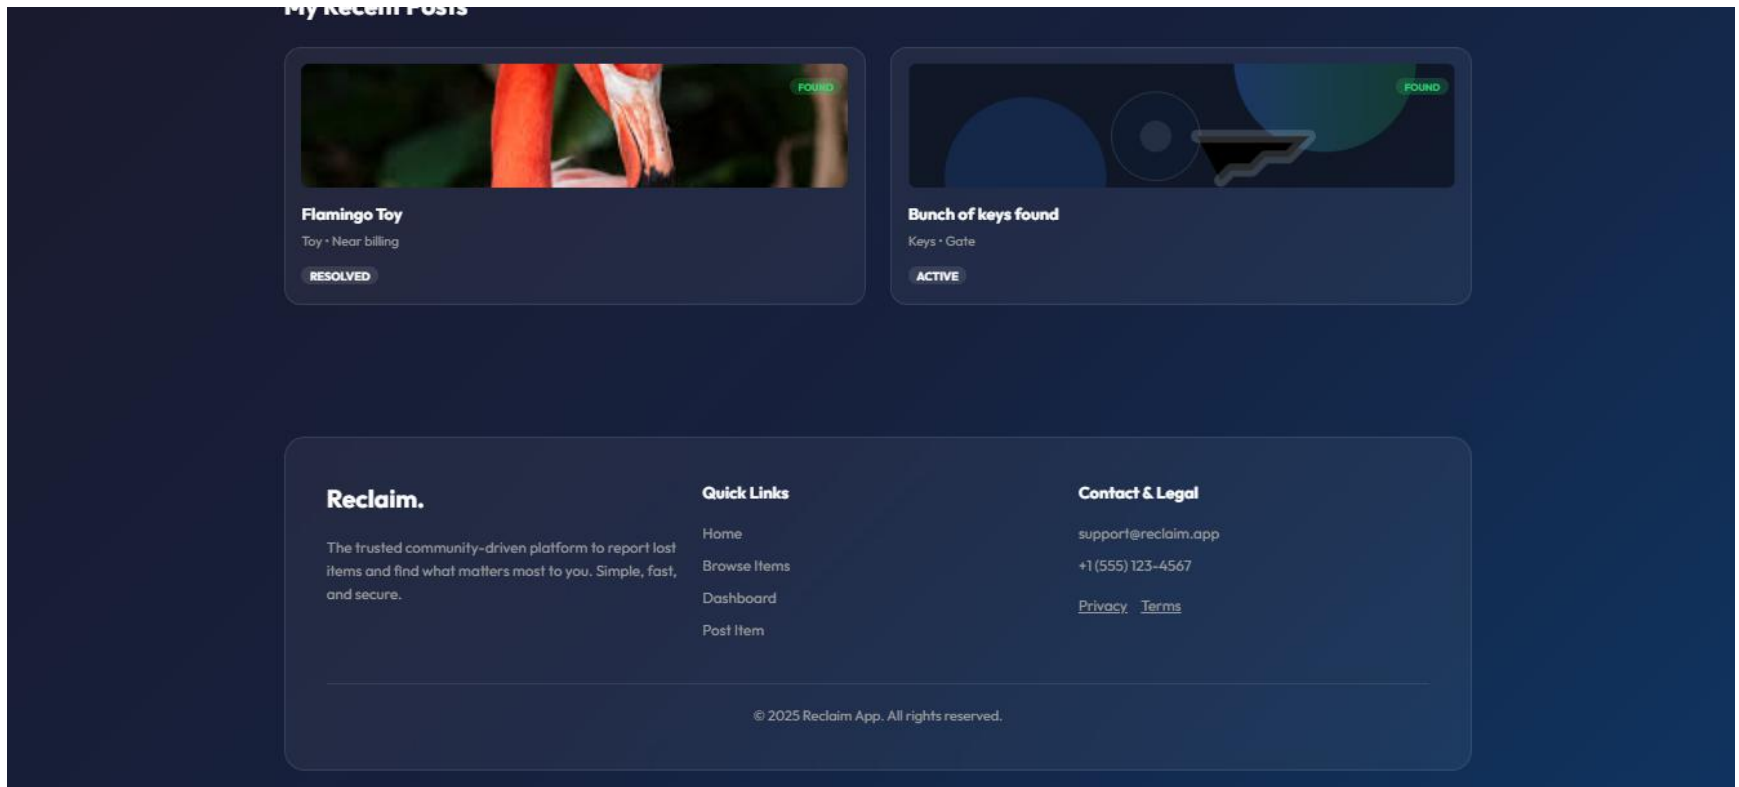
My Recent Posts

FOUND

Flamingo Toy

Toy • Near billing

RESOLVED

FOUND

Bunch of keys found

Keys • Gate

ACTIVE

Reclaim.

The trusted community-driven platform to report lost items and find what matters most to you. Simple, fast, and secure.

Quick Links

Home

Browse Items

Dashboard

Post Item

Contact & Legal

support@reclaim.app

+1 (555) 123-4567

Privacy Terms

© 2025 Reclaim App. All rights reserved.